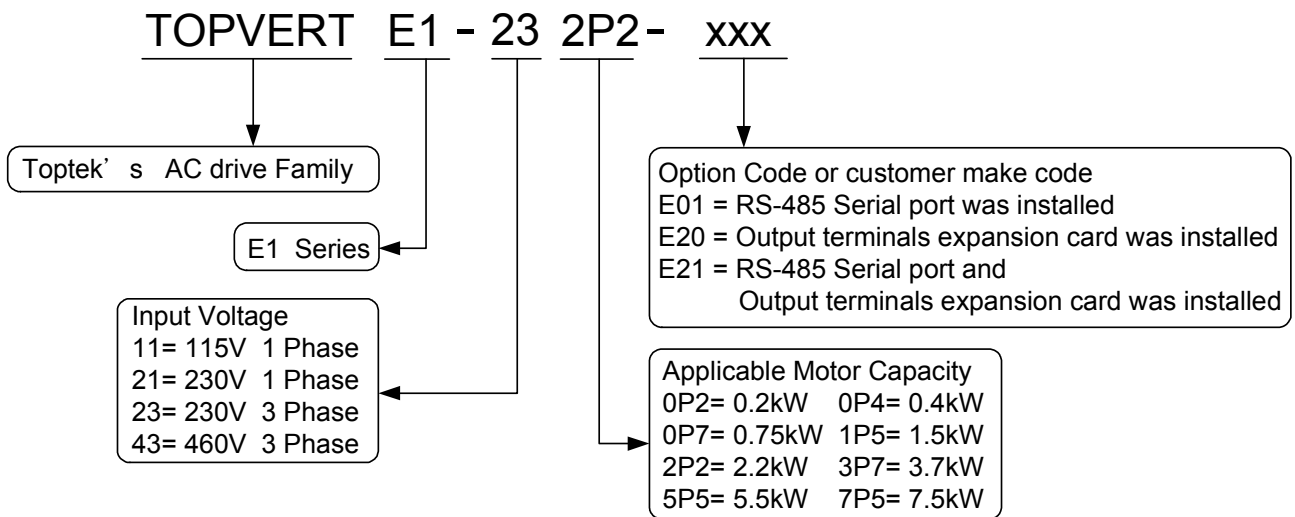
TOPVERT E1 - 23 2P2 - xxx

Toptek’ s AC drive Family

E1 Series

Input Voltage
11= 115V 1 Phase
21= 230V 1 Phase
23= 230V 3 Phase
43= 460V 3 Phase

Option Code or customer make code
E01 = RS-485 Serial port was installed
E20 = Output terminals expansion card was installed
E21 = RS-485 Serial port and Output terminals expansion card was installed

Applicable Motor Capacity
0P2= 0.2kW 0P4= 0.4kW
0P7= 0.75kW 1P5= 1.5kW
2P2= 2.2kW 3P7= 3.7kW
5P5= 5.5kW 7P5= 7.5kW